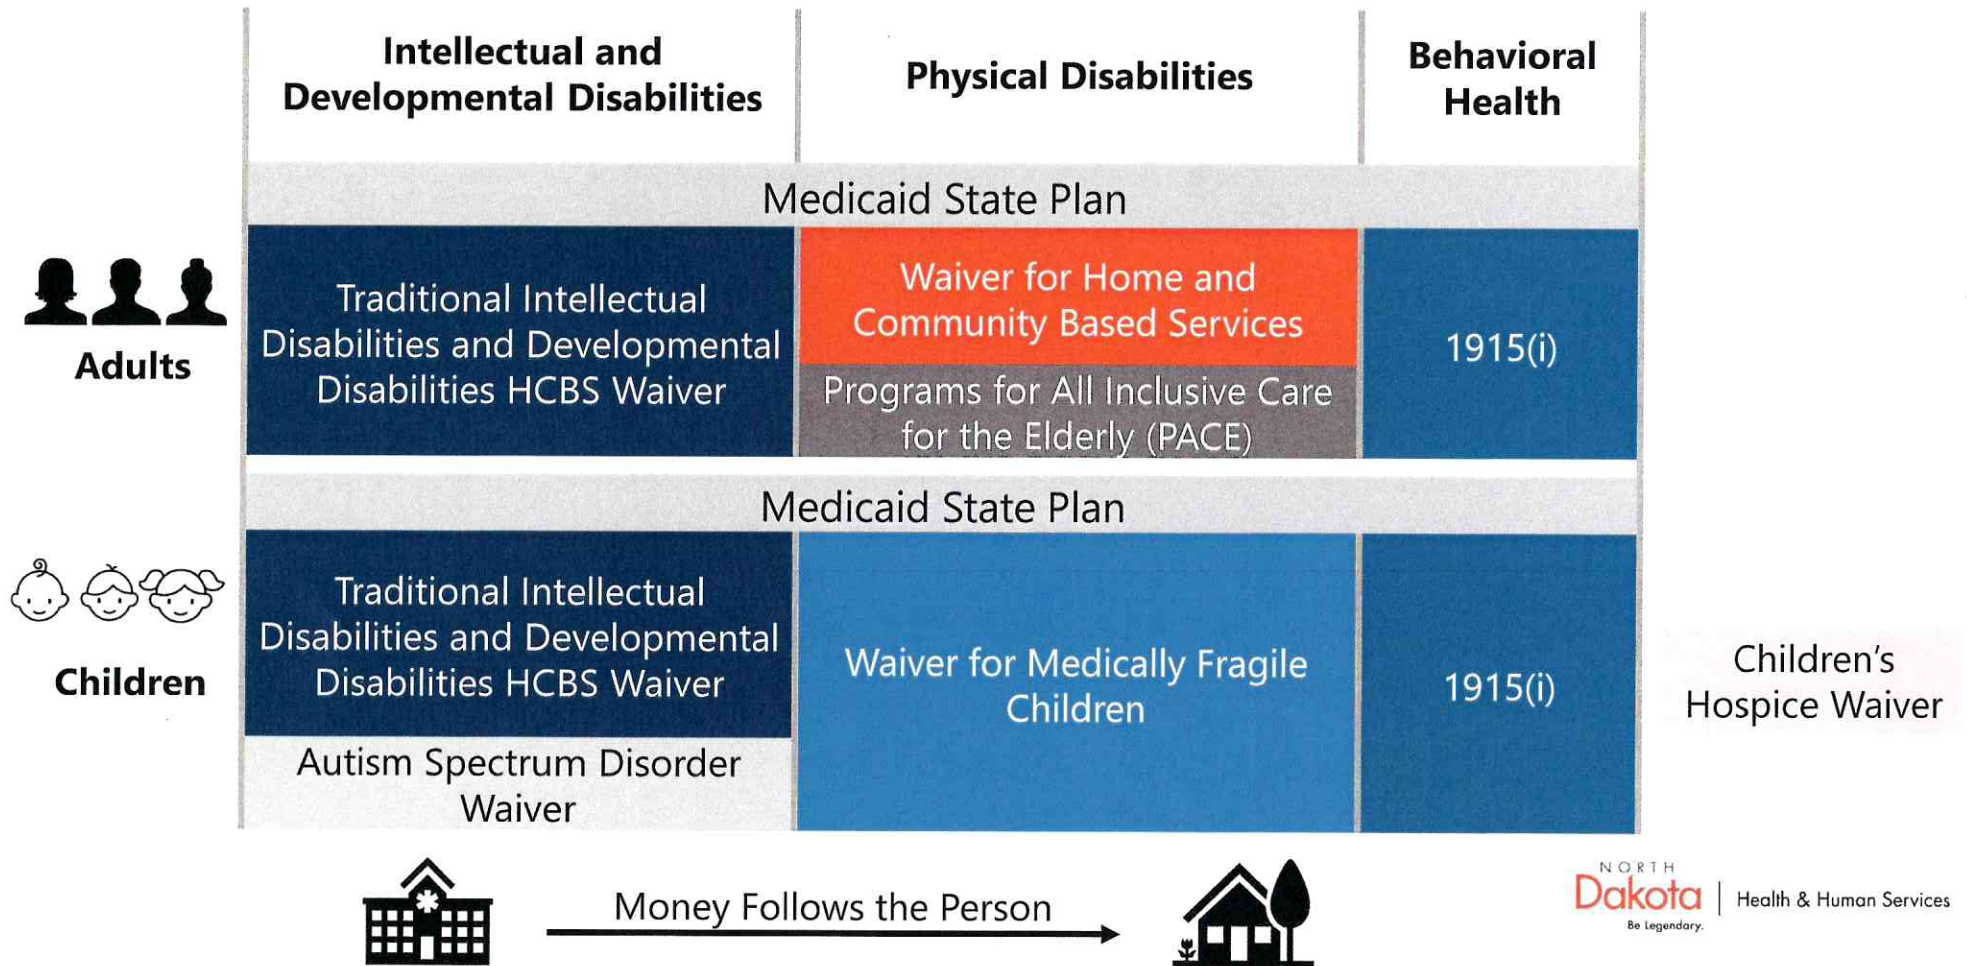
Intellectual and Developmental Disabilities

Physical Disabilities

Behavioral Health

Medicaid State Plan

Adults

Traditional Intellectual Disabilities and Developmental Disabilities HCBS Waiver

Waiver for Home and Community Based Services

Programs for All Inclusive Care for the Elderly (PACE)

1915(i)

Medicaid State Plan

Children

Traditional Intellectual Disabilities and Developmental Disabilities HCBS Waiver

Autism Spectrum Disorder Waiver

Waiver for Medically Fragile Children

1915(i)

Children's Hospice Waiver

Money Follows the Person

NORTH Dakota Be Legendary. | Health & Human Services